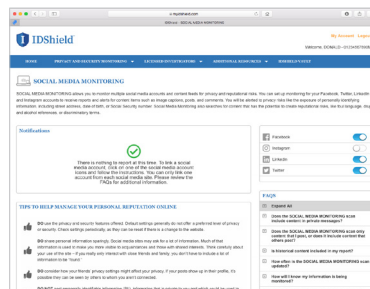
IDShield

My Account Logout

Welcome, DONALD - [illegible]

HOME PRIVACY AND SECURITY MONITORING ▾ LICENSED INVESTIGATORS ▾ ADDITIONAL RESOURCES ▾ IDSHIELD VAULT

SOCIAL MEDIA MONITORING

SOCIAL MEDIA MONITORING allows you to monitor multiple social media accounts and content feeds for privacy and reputational risks. You can set up monitoring for your Facebook, Twitter, LinkedIn and Instagram accounts to receive reports and alerts for content items such as image captions, posts, and comments. You will be alerted to privacy risks like the exposure of personally identifying information, including street address, date of birth, or Social Security number. Social Media Monitoring also searches for content that has the potential to create reputational risks, like foul language, drug and alcohol references, or discriminatory terms.

Notifications

There is nothing to report at this time. To link a social media account, click on one of the social media account icons and follow the instructions. You can only link one account from each social media site. Please review the FAQs for additional information.

Facebook
Instagram
LinkedIn
Twitter

TIPS TO HELP MANAGE YOUR PERSONAL REPUTATION ONLINE

DO use the privacy and security features offered. Default settings generally do not offer a preferred level of privacy or security. Check settings periodically, as they can be reset if there is a change to the website.

DO share personal information sparingly. Social media sites may ask for a lot of information. Much of that information is used to make you more visible to acquaintances and those with shared interests. Think carefully about your use of the site – if you really only interact with close friends and family, you don't have to include a lot of information in the "icons".

DO consider how your friends' privacy settings might affect your privacy. If your posts show up in their profile, it's possible they can be seen by others to whom you aren't connected.

FAQS

Expand All

Does the SOCIAL MEDIA MONITORING scan include content in private messages?

Does the SOCIAL MEDIA MONITORING scan only content that I post, or does it include content that others post?

Is historical content included in my report?

How often is the SOCIAL MEDIA MONITORING scan updated?

How will I know my information is being monitored?